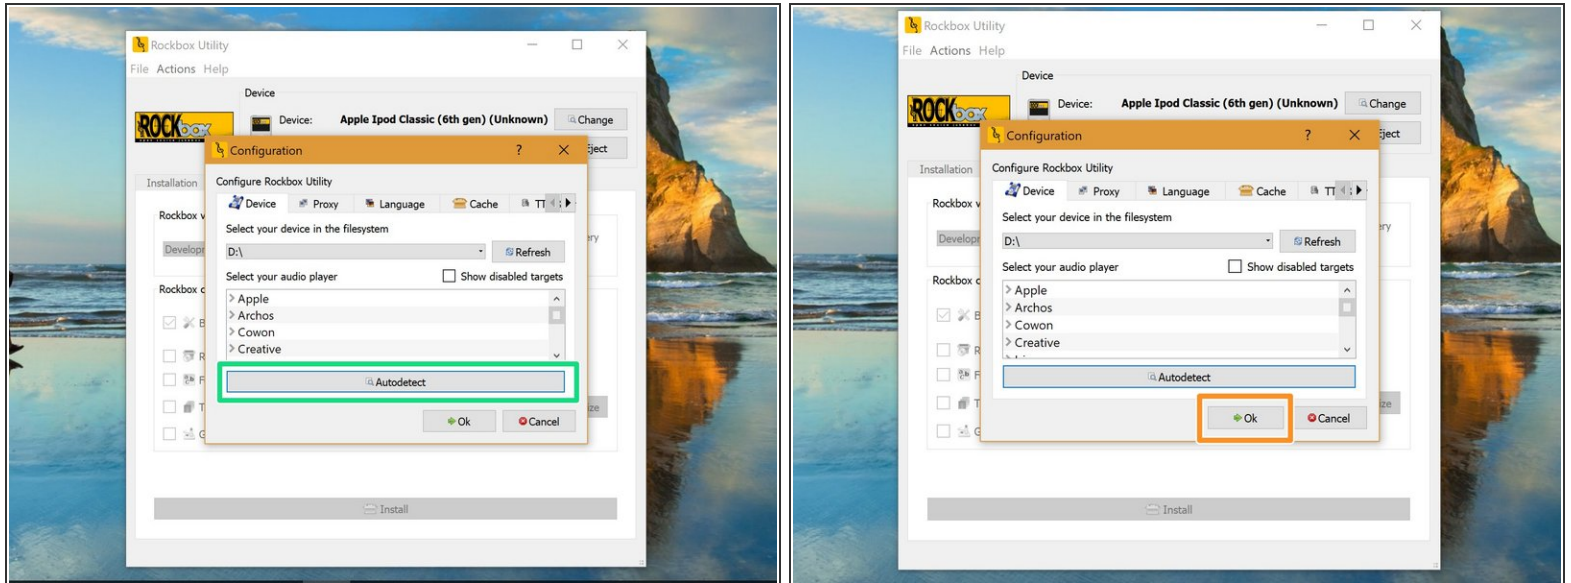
Rockbox Utility
File Actions Help
Device
Device: Apple Ipod Classic (6th gen) (Unknown) Change
Eject
ROCKbox
Installation
Rockbox v
Develop
Rockbox c
Configuration ? ✕
Configure Rockbox Utility
Device Proxy Language Cache TT
Select your device in the filesystem
D:\ Refresh
Select your audio player Show disabled targets
Apple
Archos
Cowon
Creative
Autodetect
Ok Cancel
Install

Rockbox Utility
File Actions Help
Device
Device: Apple Ipod Classic (6th gen) (Unknown) Change
Eject
ROCKbox
Installation
Rockbox v
Develop
Rockbox c
Configuration ? ✕
Configure Rockbox Utility
Device Proxy Language Cache TT
Select your device in the filesystem
D:\ Refresh
Select your audio player Show disabled targets
Apple
Archos
Cowon
Creative
Autodetect
Ok Cancel
Install